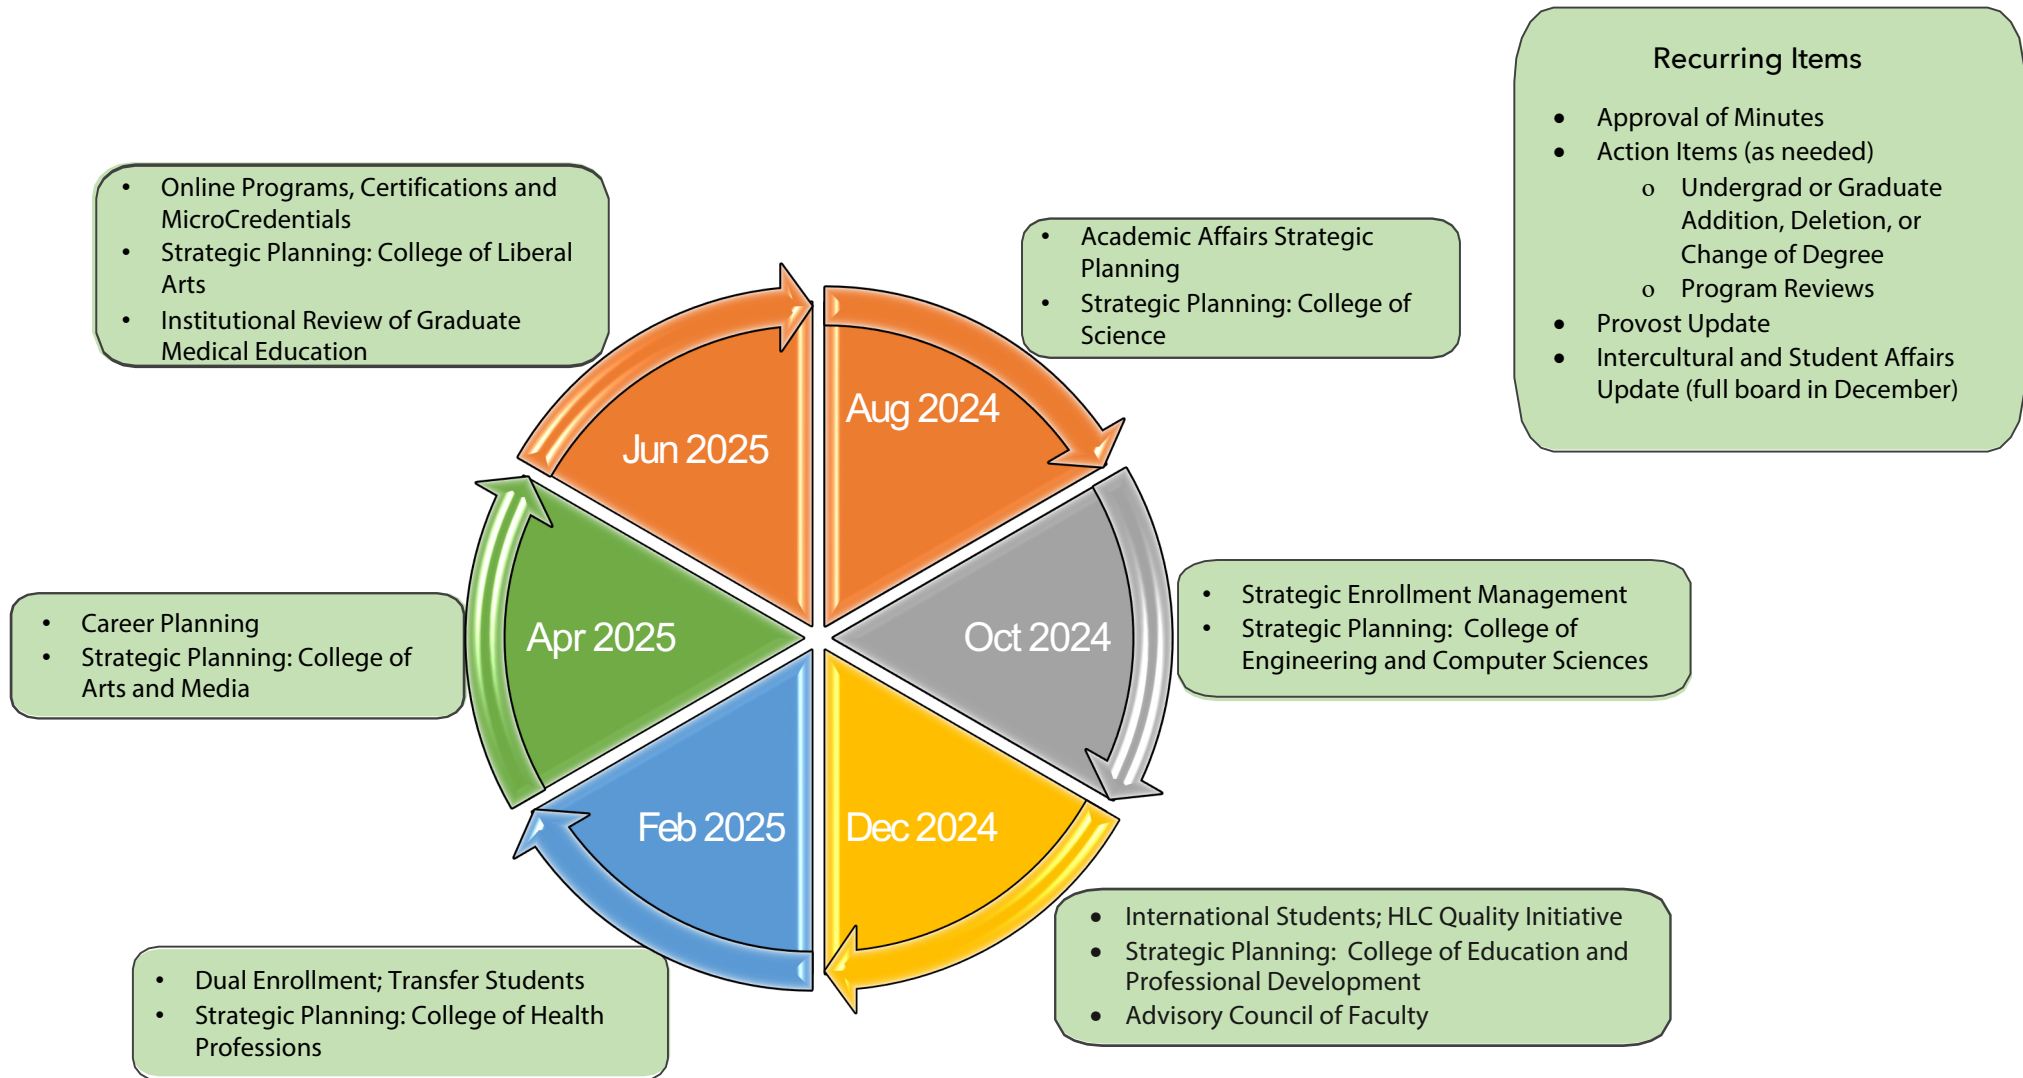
Recurring Items

- Approval of Minutes
- Action Items (as needed)
  - Undergrad or Graduate Addition, Deletion, or Change of Degree
  - Program Reviews
- Provost Update
- Intercultural and Student Affairs Update (full board in December)

- Online Programs, Certifications and MicroCredentials
- Strategic Planning: College of Liberal Arts
- Institutional Review of Graduate Medical Education

- Academic Affairs Strategic Planning
- Strategic Planning: College of Science

Jun 2025

Aug 2024

Apr 2025

Oct 2024

Feb 2025

Dec 2024

- Career Planning
- Strategic Planning: College of Arts and Media

- Strategic Enrollment Management
- Strategic Planning: College of Engineering and Computer Sciences

- International Students; HLC Quality Initiative
- Strategic Planning: College of Education and Professional Development
- Advisory Council of Faculty

- Dual Enrollment; Transfer Students
- Strategic Planning: College of Health Professions